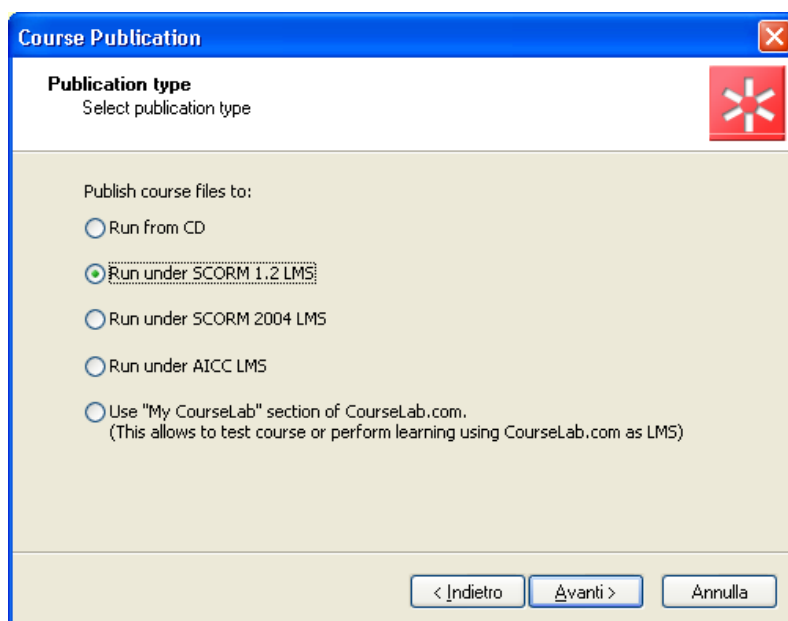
Course Publication

Publication type
Select publication type

Publish course files to:

Run from CD

Run under SCORM 1.2 LMS

Run under SCORM 2004 LMS

Run under AICC LMS

Use "My CourseLab" section of CourseLab.com.
(This allows to test course or perform learning using CourseLab.com as LMS)

< Indietro | Avanti > | Annulla